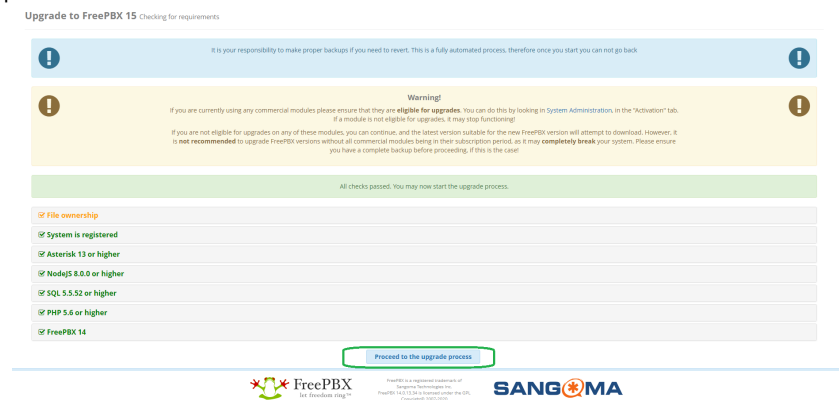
Upgrade to FreePBX 15 Checking for requirements

It is your responsibility to make proper backups if you need to revert. This is a fully automated process, therefore once you start you can not go back

Warning!

If you are currently using any commercial modules please ensure that they are eligible for upgrades. You can do this by looking in System Administration, in the "Activation" tab. If a module is not eligible for upgrades, it may stop functioning!

If you are not eligible for upgrades on any of these modules, you can continue, and the latest version suitable for the new FreePBX version will attempt to download. However, it is not recommended to upgrade FreePBX versions without all commercial modules being in their subscription period, as it may completely break your system. Please ensure you have a complete backup before proceeding, if this is the case!

All checks passed. You may now start the upgrade process.

File ownership

System is registered

Asterisk 13 or higher

NodeJS 8.0.0 or higher

SQL 5.5.52 or higher

PHP 5.6 or higher

FreePBX 14

Proceed to the upgrade process

FreePBX let freedom ring™

FreePBX is a registered trademark of Sangoma Technologies Inc. FreePBX 14.0.13.34 is licensed under the GPL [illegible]

SANGOMA